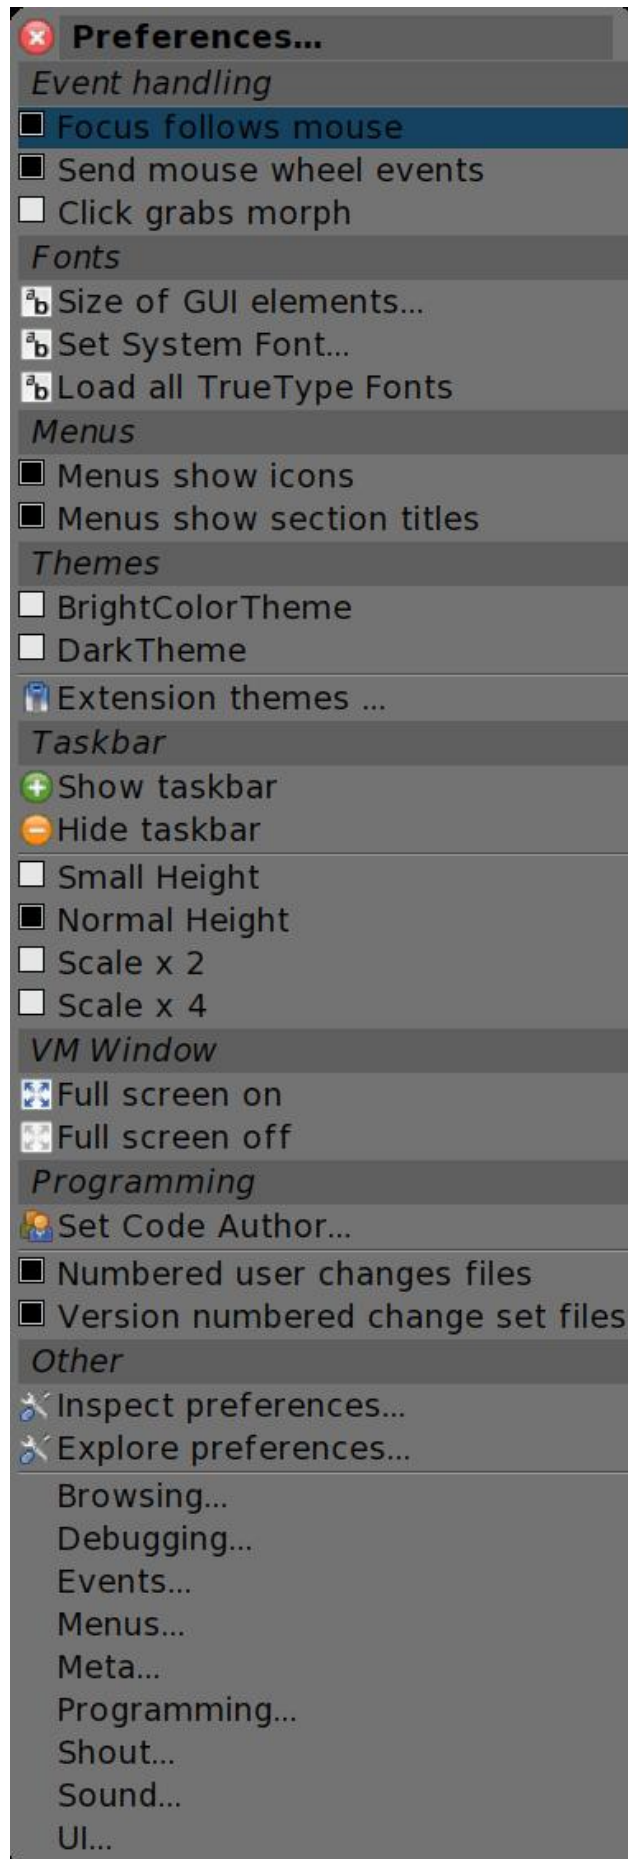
Preferences...
Event handling
Focus follows mouse
Send mouse wheel events
Click grabs morph
Fonts
Size of GUI elements...
Set System Font...
Load all TrueType Fonts
Menus
Menus show icons
Menus show section titles
Themes
BrightColorTheme
DarkTheme
Extension themes ...
Taskbar
Show taskbar
Hide taskbar
Small Height
Normal Height
Scale x 2
Scale x 4
VM Window
Full screen on
Full screen off
Programming
Set Code Author...
Numbered user changes files
Version numbered change set files
Other
Inspect preferences...
Explore preferences...
Browsing...
Debugging...
Events...
Menus...
Meta...
Programming...
Shout...
Sound...
UI...